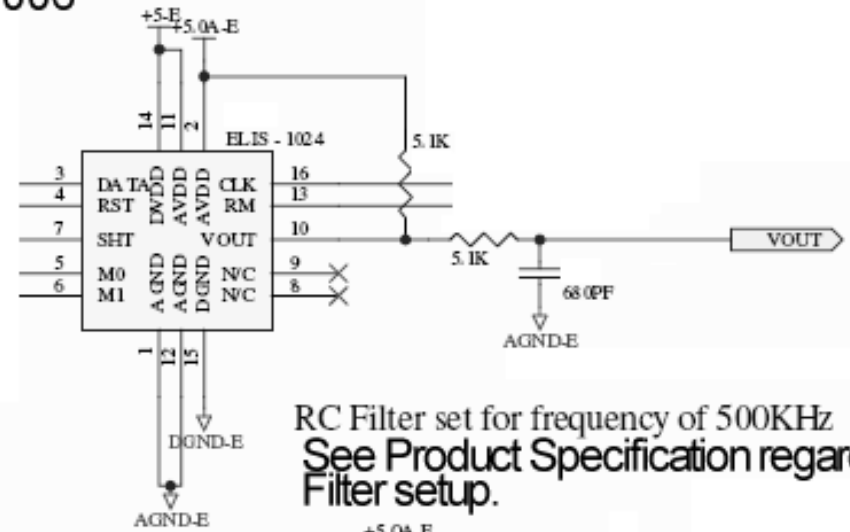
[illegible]
+5-E
+5.0A-E
14
11
2
ELIS - 1024
5.1K
3
4
7
5
6
DATA
RST
SHT
M0
M1
DVDD
AVDD
AVDD
CLK
RM
VOUT
N/C
N/C
AGND
AGND
DGND
16
13
10
9
8
5.1K
VOUT
680PF
AGND-E
1
12
15
DGND-E
AGND-E
RC Filter set for frequency of 500KHz
See Product Specification regar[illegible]
Filter setup.
+5.0A-E